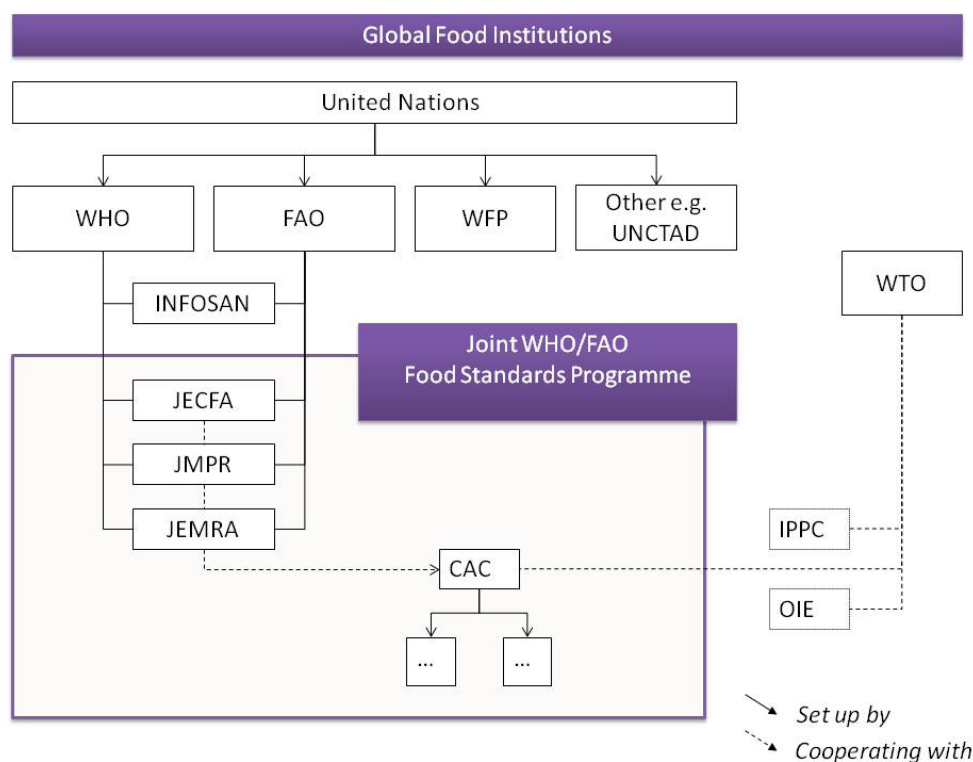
Global Food Institutions

United Nations

WHO

FAO

WFP

Other e.g. UNCTAD

INFOSAN

WTO

Joint WHO/FAO Food Standards Programme

JECFA

JMPR

JEMRA

CAC

IPPC

OIE

...

...

Set up by

Cooperating with